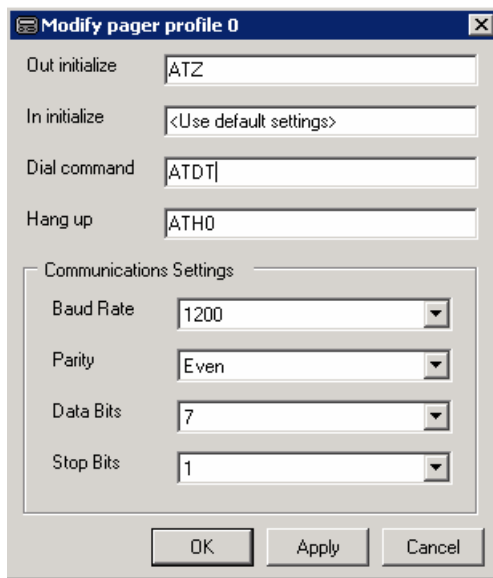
Modify pager profile 0

Out initialize ATZ

In initialize <Use default settings>

Dial command ATDT

Hang up ATH0

Communications Settings

Baud Rate 1200

Parity Even

Data Bits 7

Stop Bits 1

OK Apply Cancel